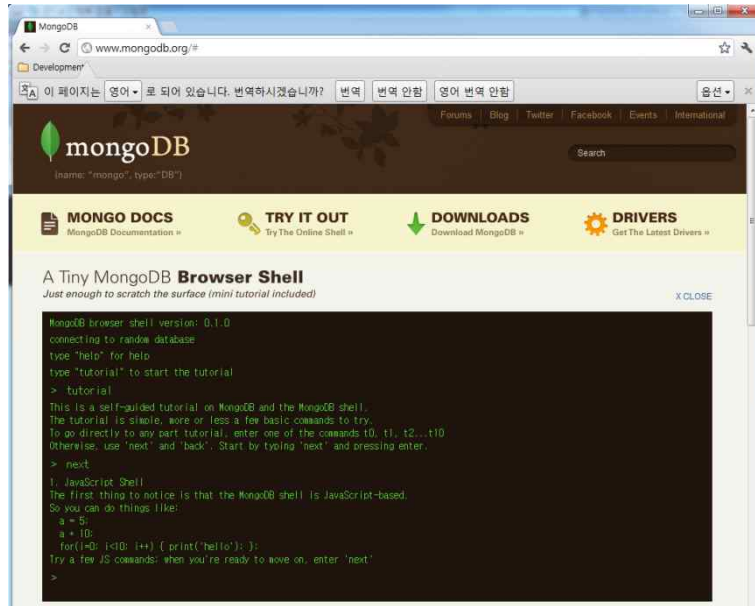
MongoDB ×

www.mongodb.org/#

Development

이 페이지는 영어 로 되어 있습니다. 번역하시겠습니까? 번역 번역 안함 영어 번역 안함 옵션

Forums | Blog | Twitter | Facebook | Events | International

mongoDB
{name: "mongo", type:"DB"}

Search

MONGO DOCS
MongoDB Documentation »

TRY IT OUT
Try The Online Shell »

DOWNLOADS
Download MongoDB »

DRIVERS
Get The Latest Drivers »

A Tiny MongoDB Browser Shell
Just enough to scratch the surface (mini tutorial included)

X CLOSE

MongoDB browser shell version: 0.1.0
connecting to random database
type "help" for help
type "tutorial" to start the tutorial
> tutorial
This is a self-guided tutorial on MongoDB and the MongoDB shell.
The tutorial is simple, more or less a few basic commands to try.
To go directly to any part tutorial, enter one of the commands t0, t1, t2...t10
Otherwise, use 'next' and 'back'. Start by typing 'next' and pressing enter.
> next
1. JavaScript Shell
The first thing to notice is that the MongoDB shell is JavaScript-based.
So you can do things like:
a = 5;
a * 10;
for(i=0; i<10; i++) { print('hello'); };
Try a few JS commands; when you're ready to move on, enter 'next'
>